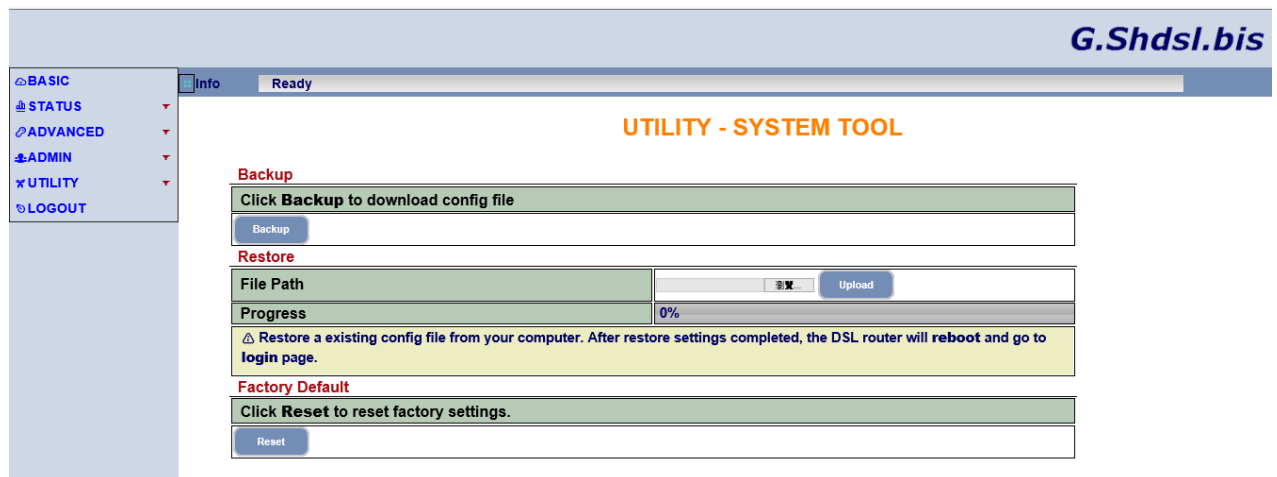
G.Shdsl.bis

BASIC
STATUS
ADVANCED
ADMIN
UTILITY
LOGOUT

Info Ready

UTILITY - SYSTEM TOOL

Backup

Click Backup to download config file

Backup

Restore

| File Path | 瀏覽... Upload |
|---|---|
| Progress | 0% |

Restore a existing config file from your computer. After restore settings completed, the DSL router will reboot and go to login page.

Factory Default

Click Reset to reset factory settings.

Reset